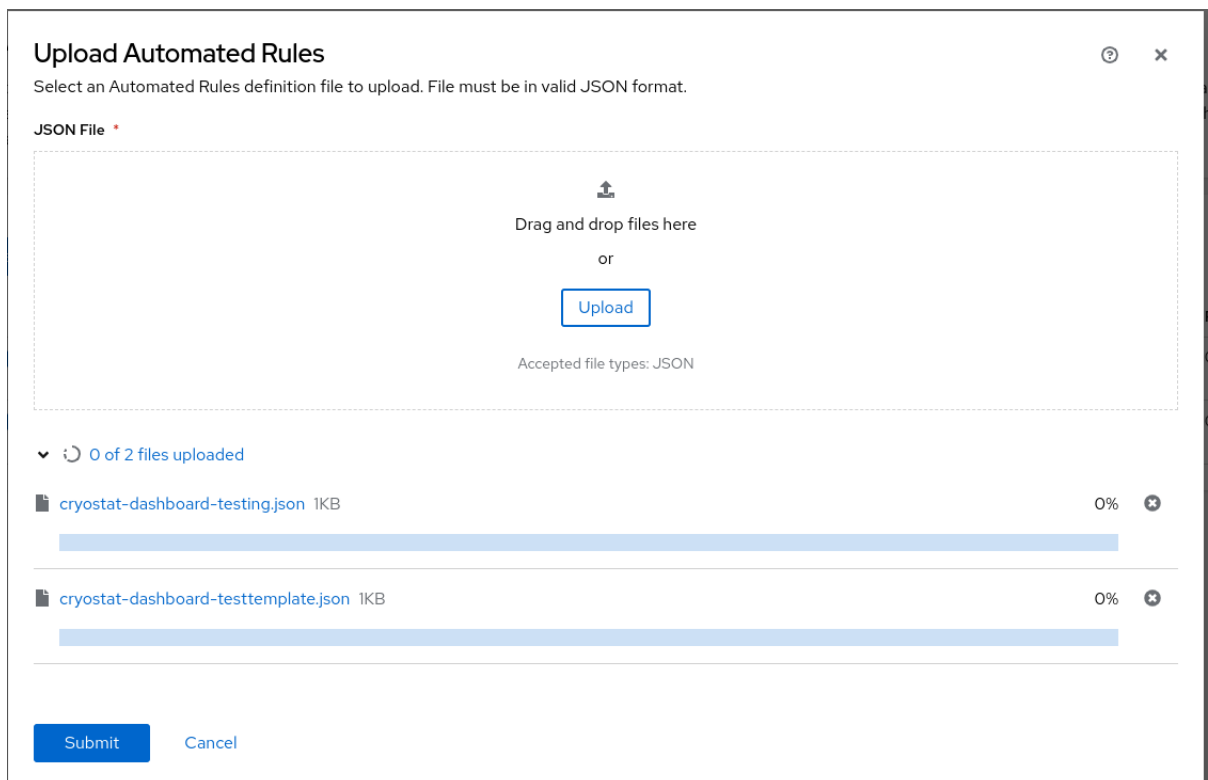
Upload Automated Rules

Select an Automated Rules definition file to upload. File must be in valid JSON format.

JSON File *

Drag and drop files here

or

Upload

Accepted file types: JSON

0 of 2 files uploaded

cryostat-dashboard-testing.json 1KB 0%

cryostat-dashboard-testtemplate.json 1KB 0%

Submit Cancel